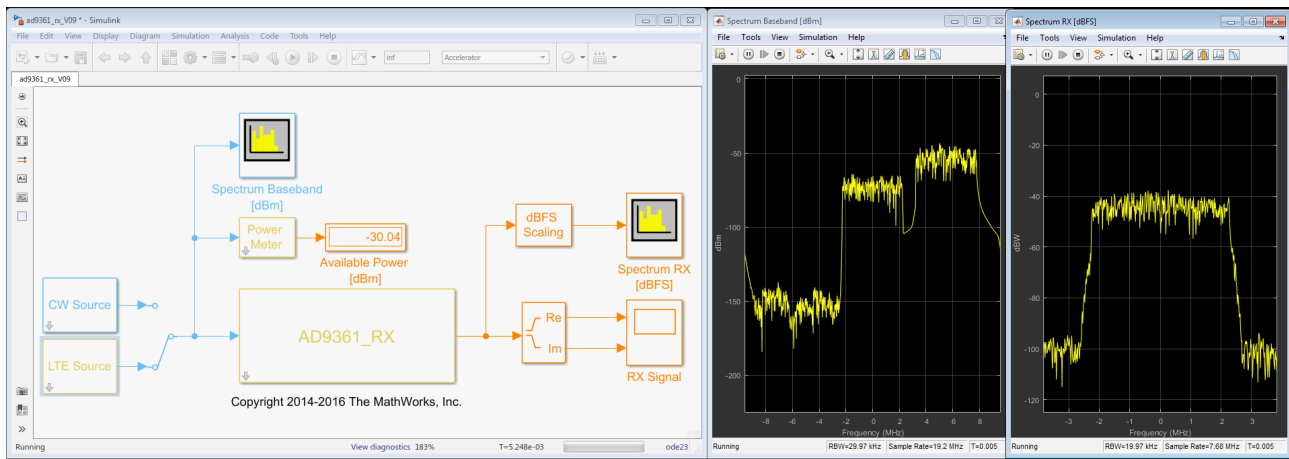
ad9361_rx_V09 * - Simulink

File Edit View Display Diagram Simulation Analysis Code Tools Help

inf Accelerator

ad9361_rx_V09

Spectrum Baseband [dBm]

Power Meter

-30.04

Available Power [dBm]

dBFS Scaling

Spectrum RX [dBFS]

CW Source

LTE Source

AD9361_RX

Re

Im

RX Signal

Copyright 2014-2016 The MathWorks, Inc.

Running View diagnostics 183% T=5.248e-03 ode23

Spectrum Baseband [dBm]

File Tools View Simulation Help

0

-50

-100

-150

-200

dBm

-8 -6 -4 -2 0 2 4 6 8

Frequency (MHz)

Running RBW=29.97 kHz Sample Rate=19.2 MHz T=0.005

Spectrum RX [dBFS]

File Tools View Simulation Help

0

-20

-40

-60

-80

-100

-120

dBW

-3 -2 -1 0 1 2 3

Frequency (MHz)

Running RBW=19.97 kHz Sample Rate=7.68 MHz T=0.005